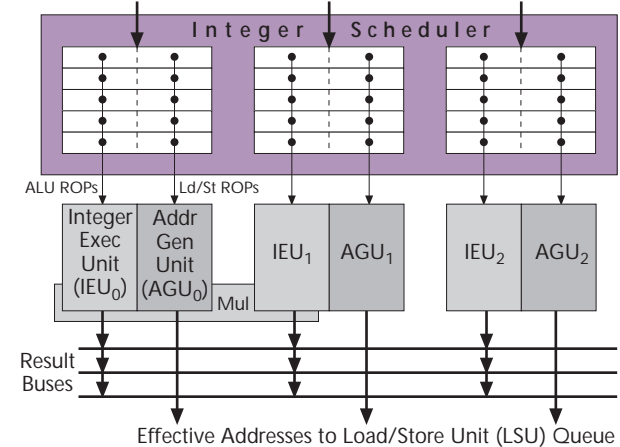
Integer Scheduler

ALU ROPs

Ld/St ROPs

Integer Exec Unit ($IEU_0$)

Addr Gen Unit ($AGU_0$)

Mul

$IEU_1$

$AGU_1$

$IEU_2$

$AGU_2$

Result Buses

Effective Addresses to Load/Store Unit (LSU) Queue